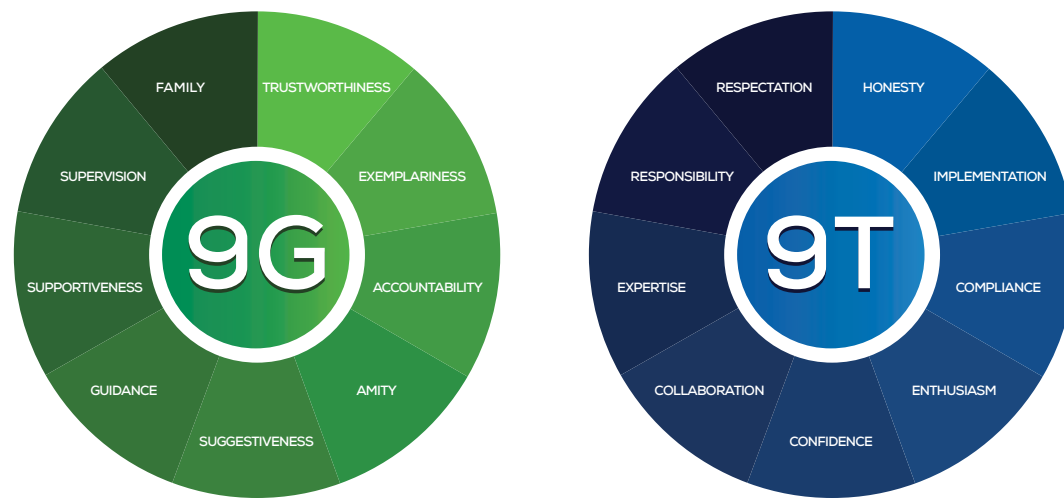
9G

FAMILY
TRUSTWORTHINESS
EXEMPLARINESS
ACCOUNTABILITY
AMITY
SUGGESTIVENESS
GUIDANCE
SUPPORTIVENESS
SUPERVISION

9T

RESPECTATION
HONESTY
IMPLEMENTATION
COMPLIANCE
ENTHUSIASM
CONFIDENCE
COLLABORATION
EXPERTISE
RESPONSIBILITY